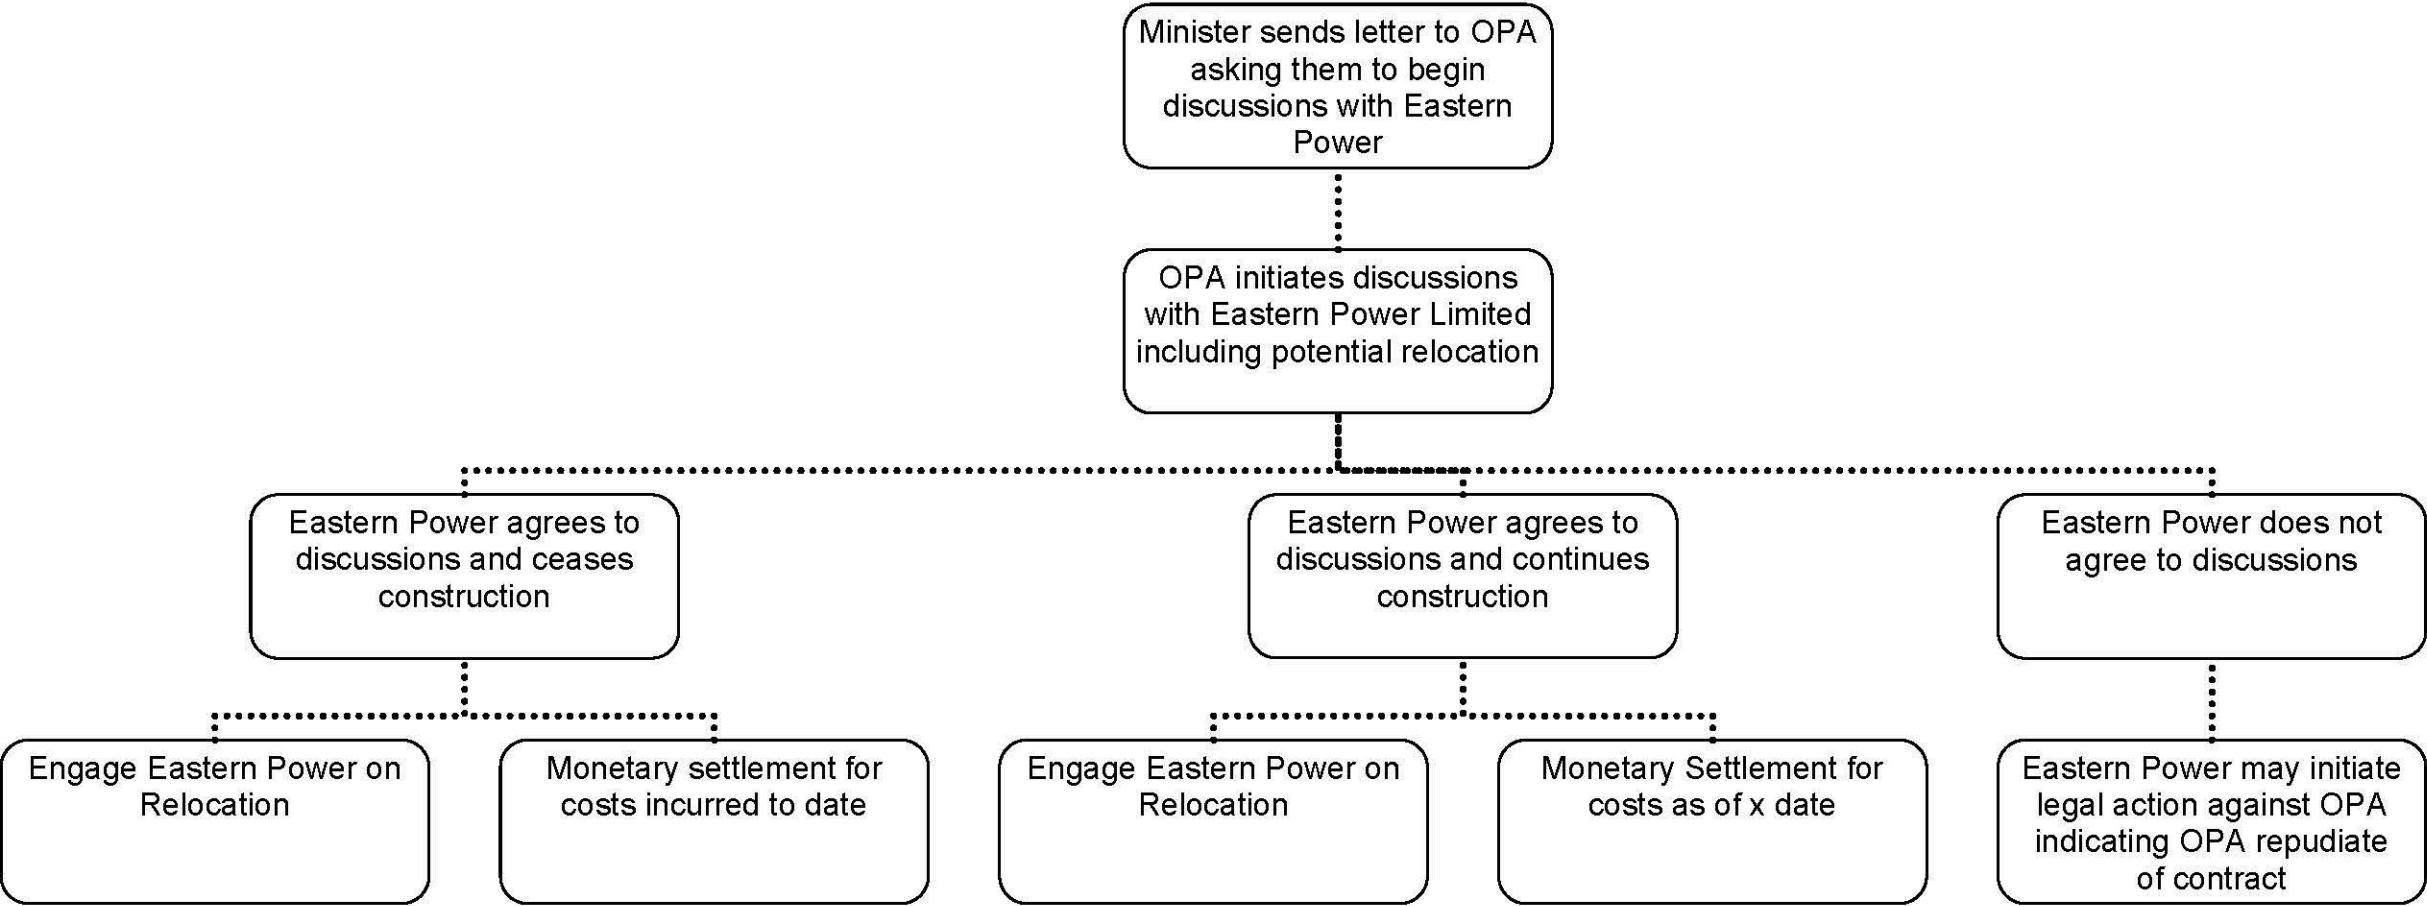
Minister sends letter to OPA asking them to begin discussions with Eastern Power

OPA initiates discussions with Eastern Power Limited including potential relocation

Eastern Power agrees to discussions and ceases construction

Eastern Power agrees to discussions and continues construction

Eastern Power does not agree to discussions

Engage Eastern Power on Relocation

Monetary settlement for costs incurred to date

Engage Eastern Power on Relocation

Monetary Settlement for costs as of x date

Eastern Power may initiate legal action against OPA indicating OPA repudiate of contract